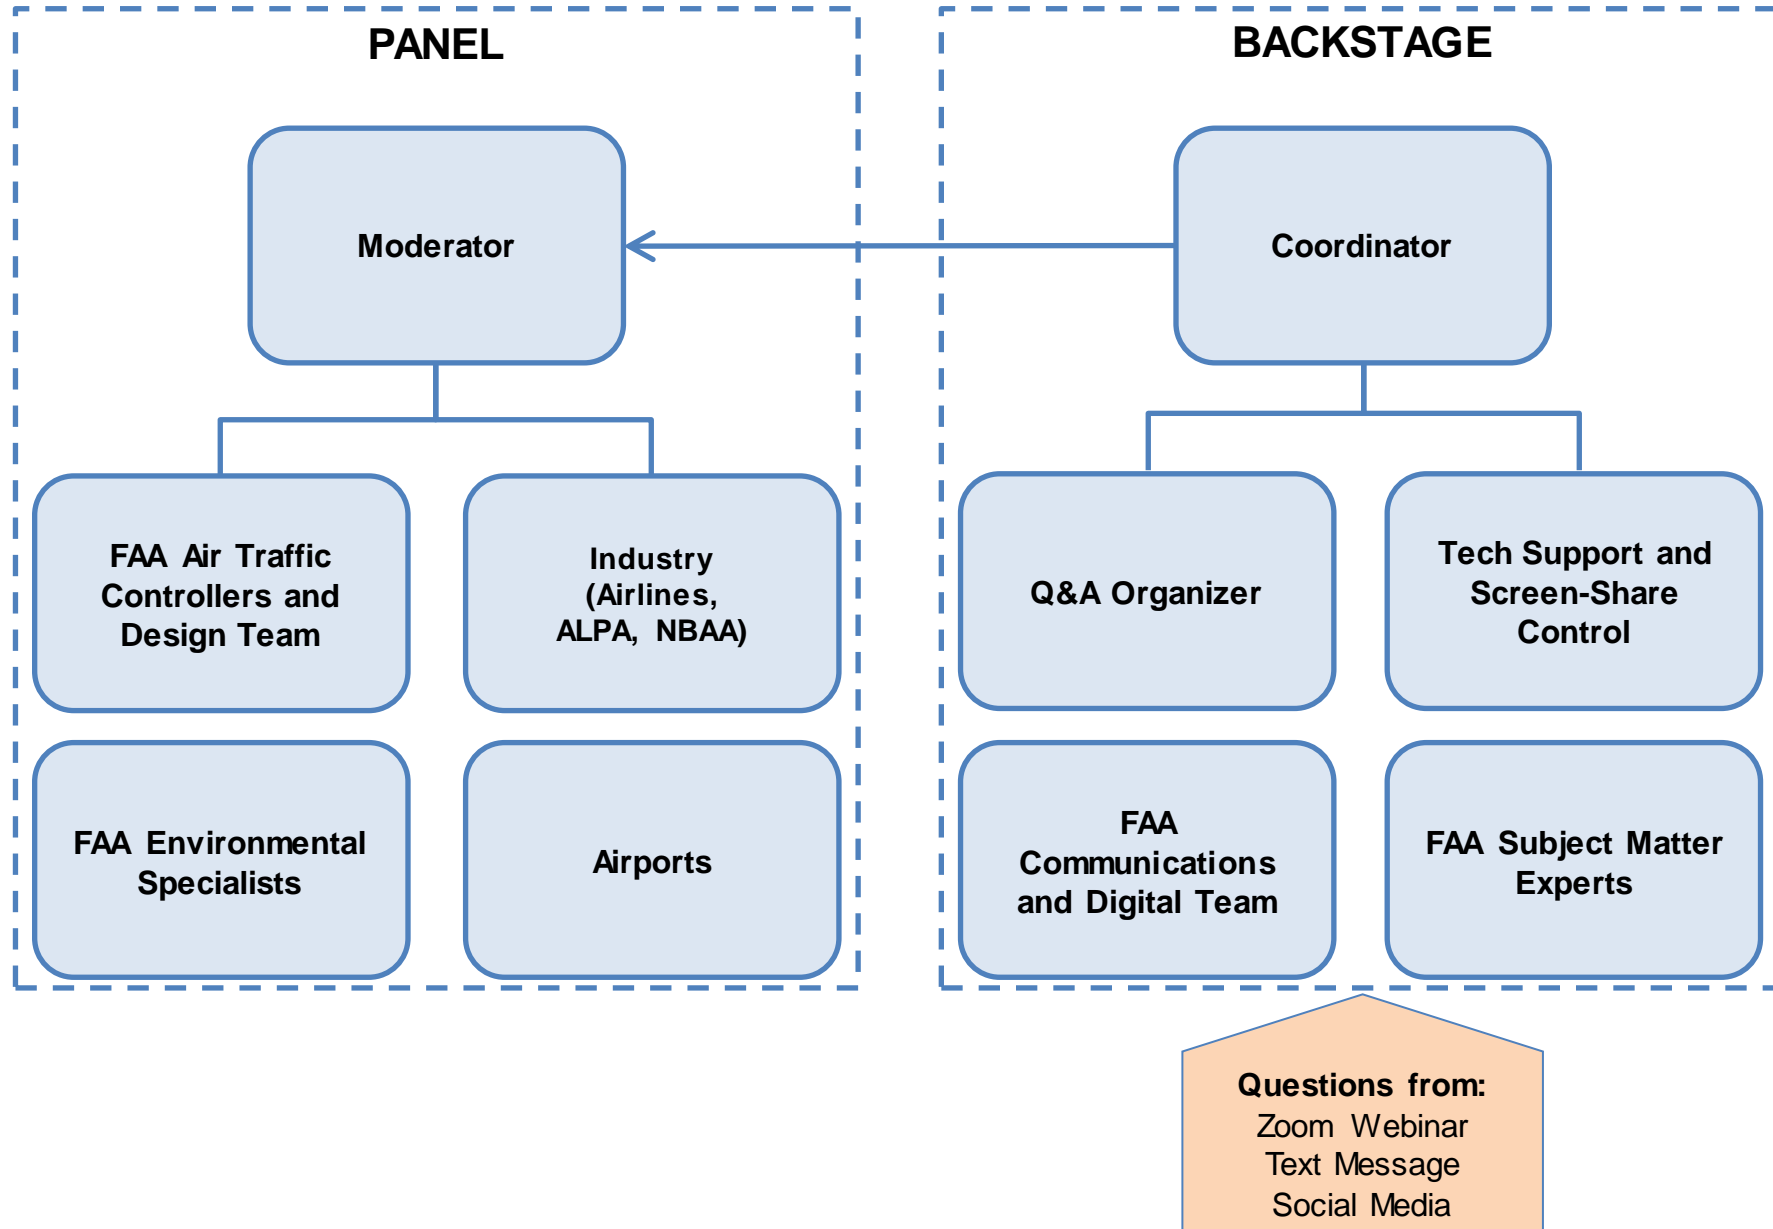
PANEL

Moderator

FAA Air Traffic Controllers and Design Team

Industry (Airlines, ALPA, NBAA)

FAA Environmental Specialists

Airports

BACKSTAGE

Coordinator

Q&A Organizer

Tech Support and Screen-Share Control

FAA Communications and Digital Team

FAA Subject Matter Experts

Questions from:
Zoom Webinar
Text Message
Social Media